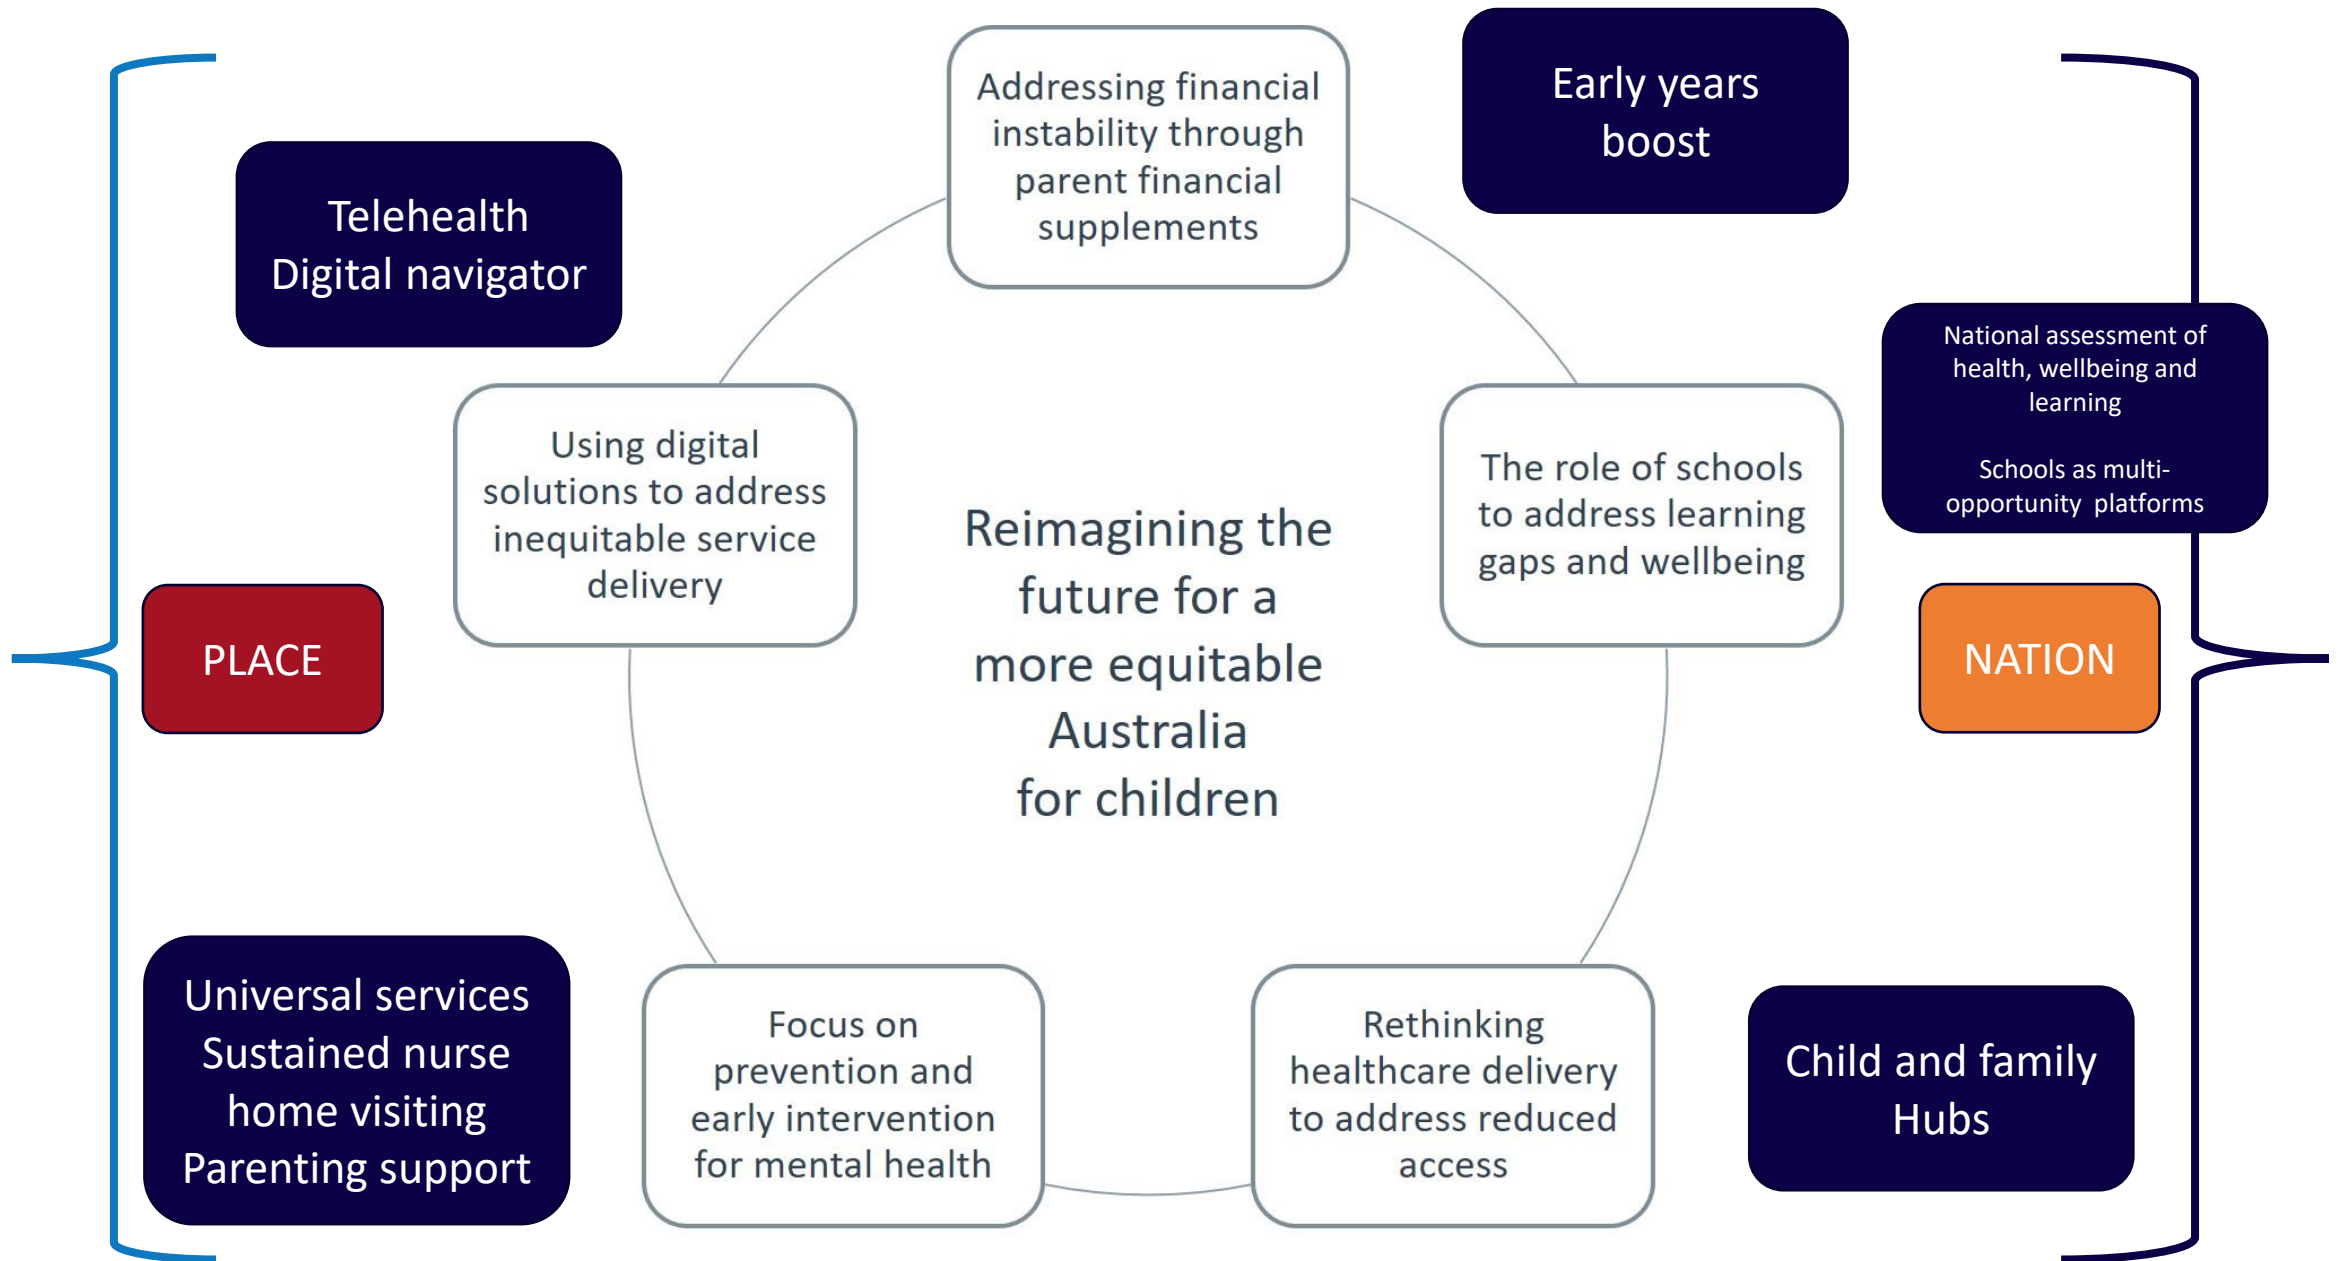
Telehealth
Digital navigator

PLACE

Universal services
Sustained nurse home visiting
Parenting support

Addressing financial instability through parent financial supplements

Using digital solutions to address inequitable service delivery

Reimagining the future for a more equitable Australia for children

The role of schools to address learning gaps and wellbeing

Focus on prevention and early intervention for mental health

Rethinking healthcare delivery to address reduced access

Early years boost

National assessment of health, wellbeing and learning

Schools as multi-opportunity platforms

NATION

Child and family Hubs